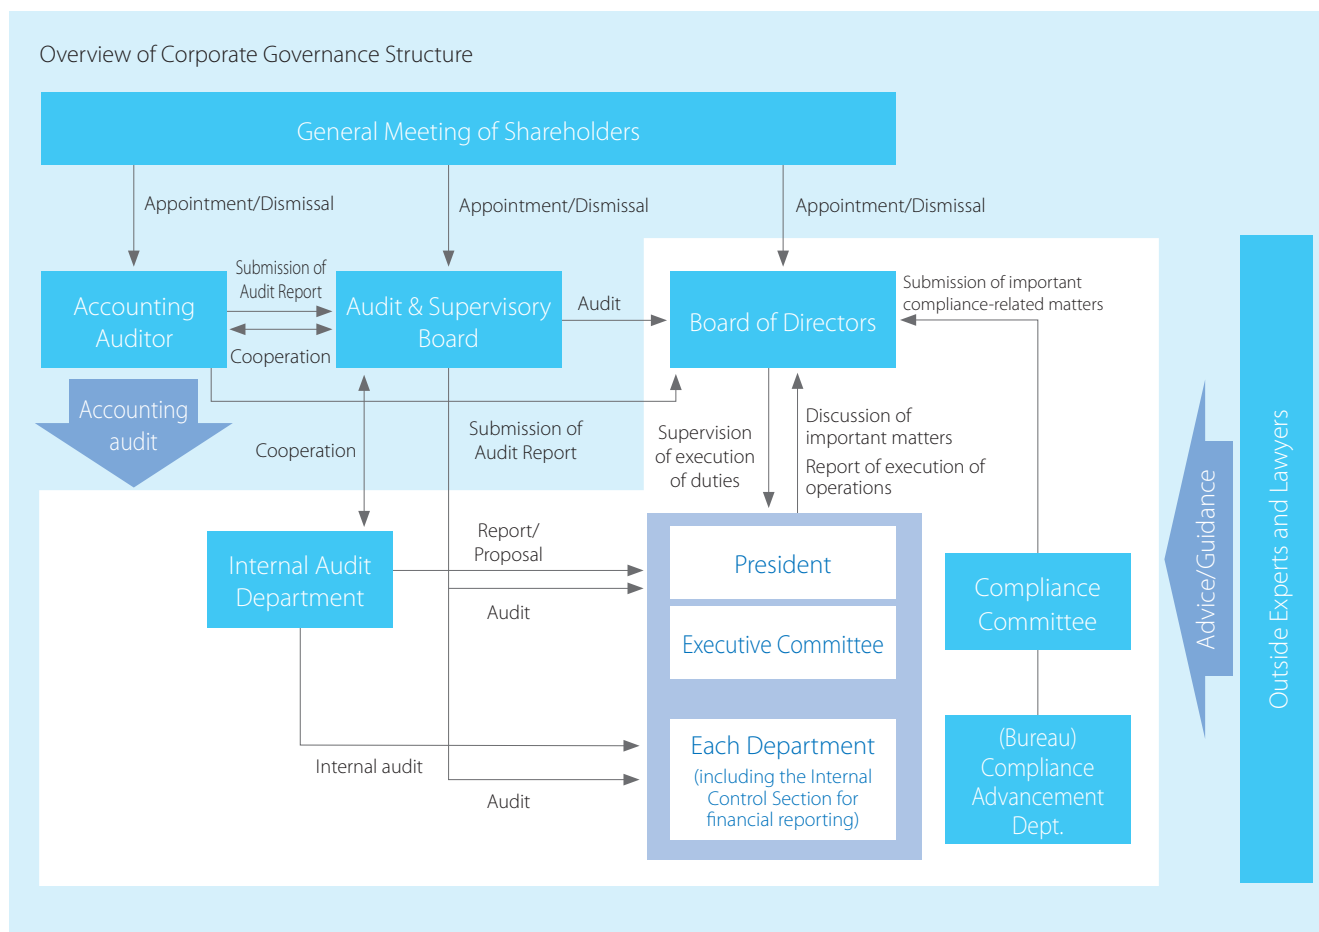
Overview of Corporate Governance Structure

General Meeting of Shareholders

Appointment/Dismissal

Appointment/Dismissal

Appointment/Dismissal

Accounting Auditor

Submission of Audit Report

Cooperation

Audit & Supervisory Board

Audit

Board of Directors

Submission of important compliance-related matters

Accounting audit

Cooperation

Submission of Audit Report

Supervision of execution of duties

Discussion of important matters

Report of execution of operations

Internal Audit Department

Report/ Proposal

Audit

President

Executive Committee

Each Department (including the Internal Control Section for financial reporting)

Internal audit

Audit

Compliance Committee

(Bureau) Compliance Advancement Dept.

Advice/Guidance

Outside Experts and Lawyers